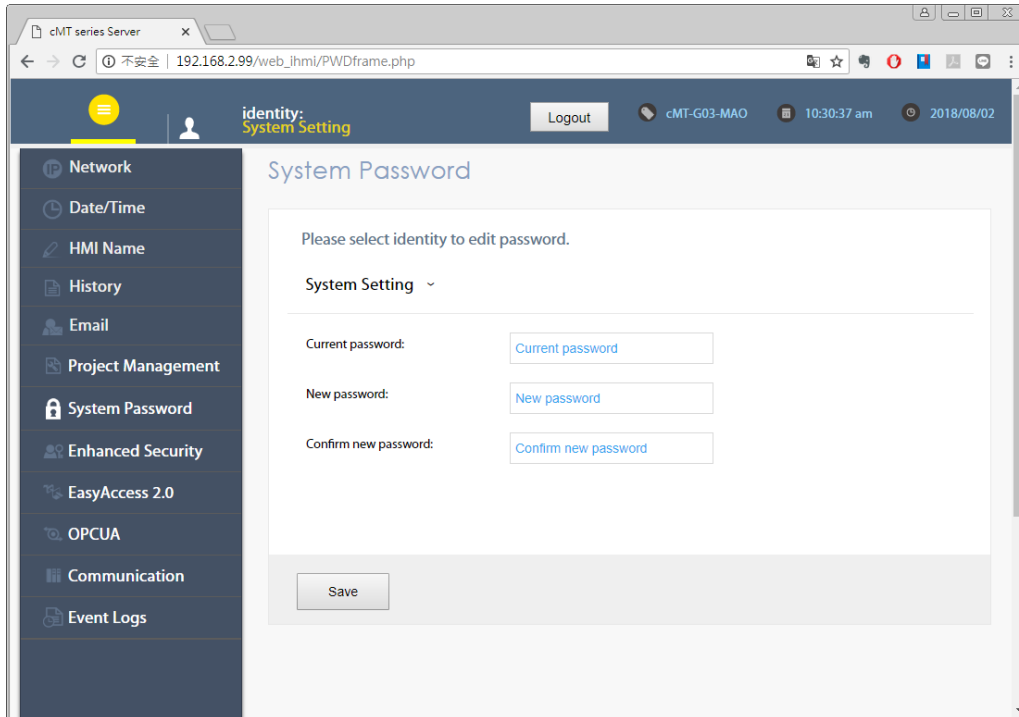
cMT series Server ×

不安全 | 192.168.2.99/web_ihmi/PWDframe.php

identity:
System Setting

Logout

cMT-G03-MAO

10:30:37 am

2018/08/02

Network
Date/Time
HMI Name
History
Email
Project Management
System Password
Enhanced Security
EasyAccess 2.0
OPCUA
Communication
Event Logs

System Password

Please select identity to edit password.

System Setting

Current password: Current password

New password: New password

Confirm new password: Confirm new password

Save